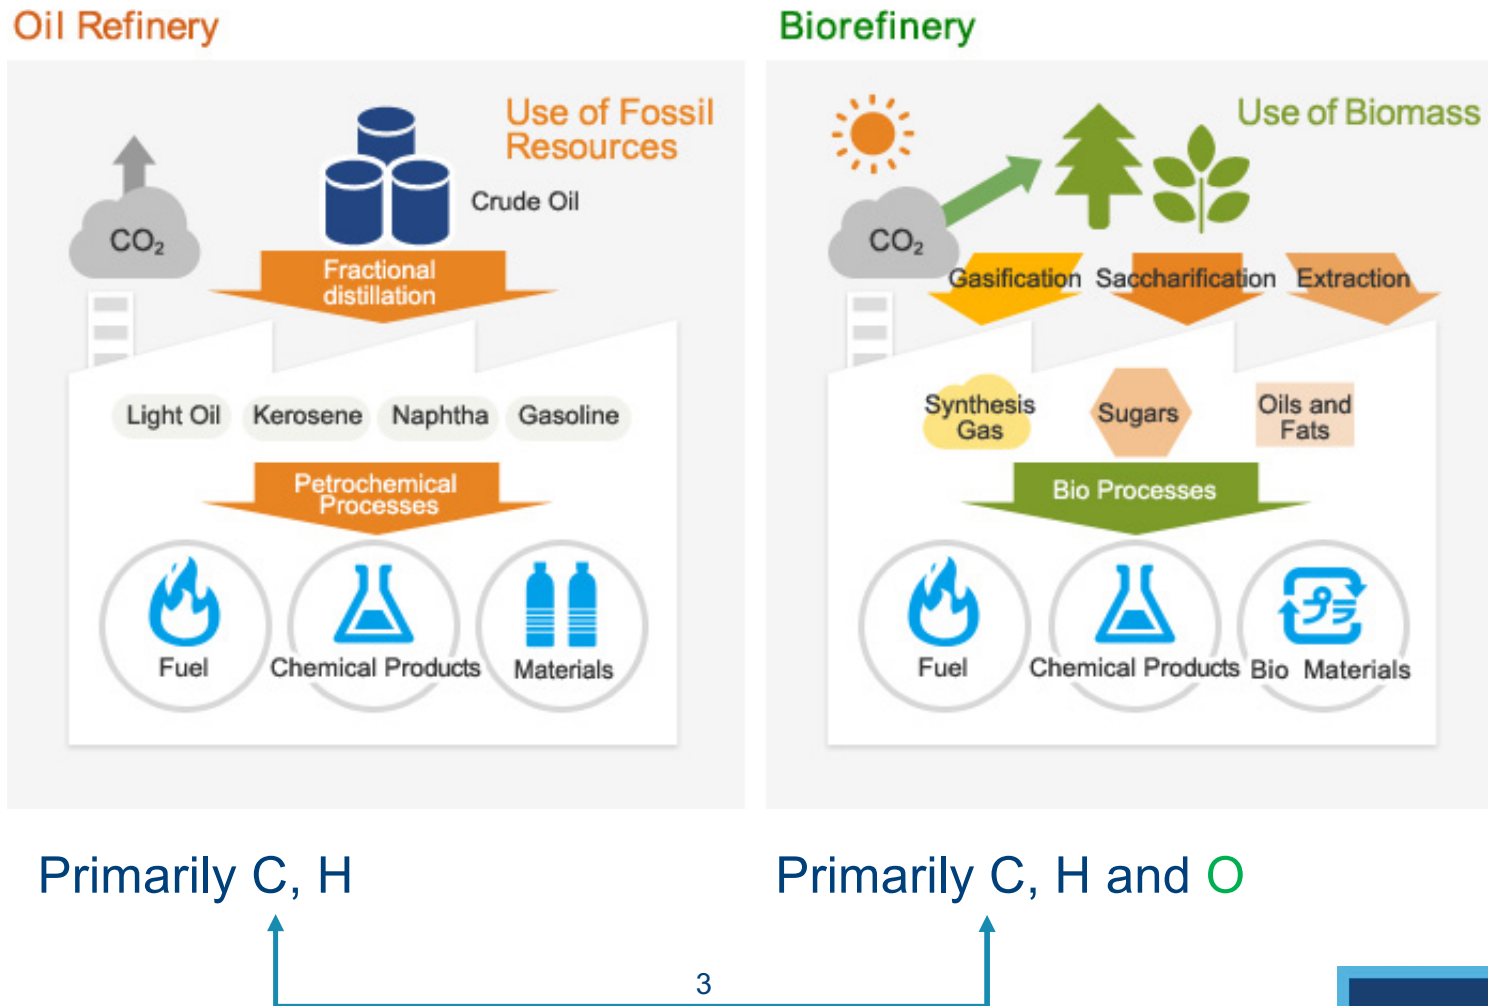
Oil Refinery

Use of Fossil Resources

$CO_2$

Crude Oil

Fractional distillation

Light Oil Kerosene Naphtha Gasoline

Petrochemical Processes

Fuel Chemical Products Materials

Biorefinery

Use of Biomass

$CO_2$

Gasification Saccharification Extraction

Synthesis Gas Sugars Oils and Fats

Bio Processes

Fuel Chemical Products Bio Materials

Primarily C, H

Primarily C, H and O

3